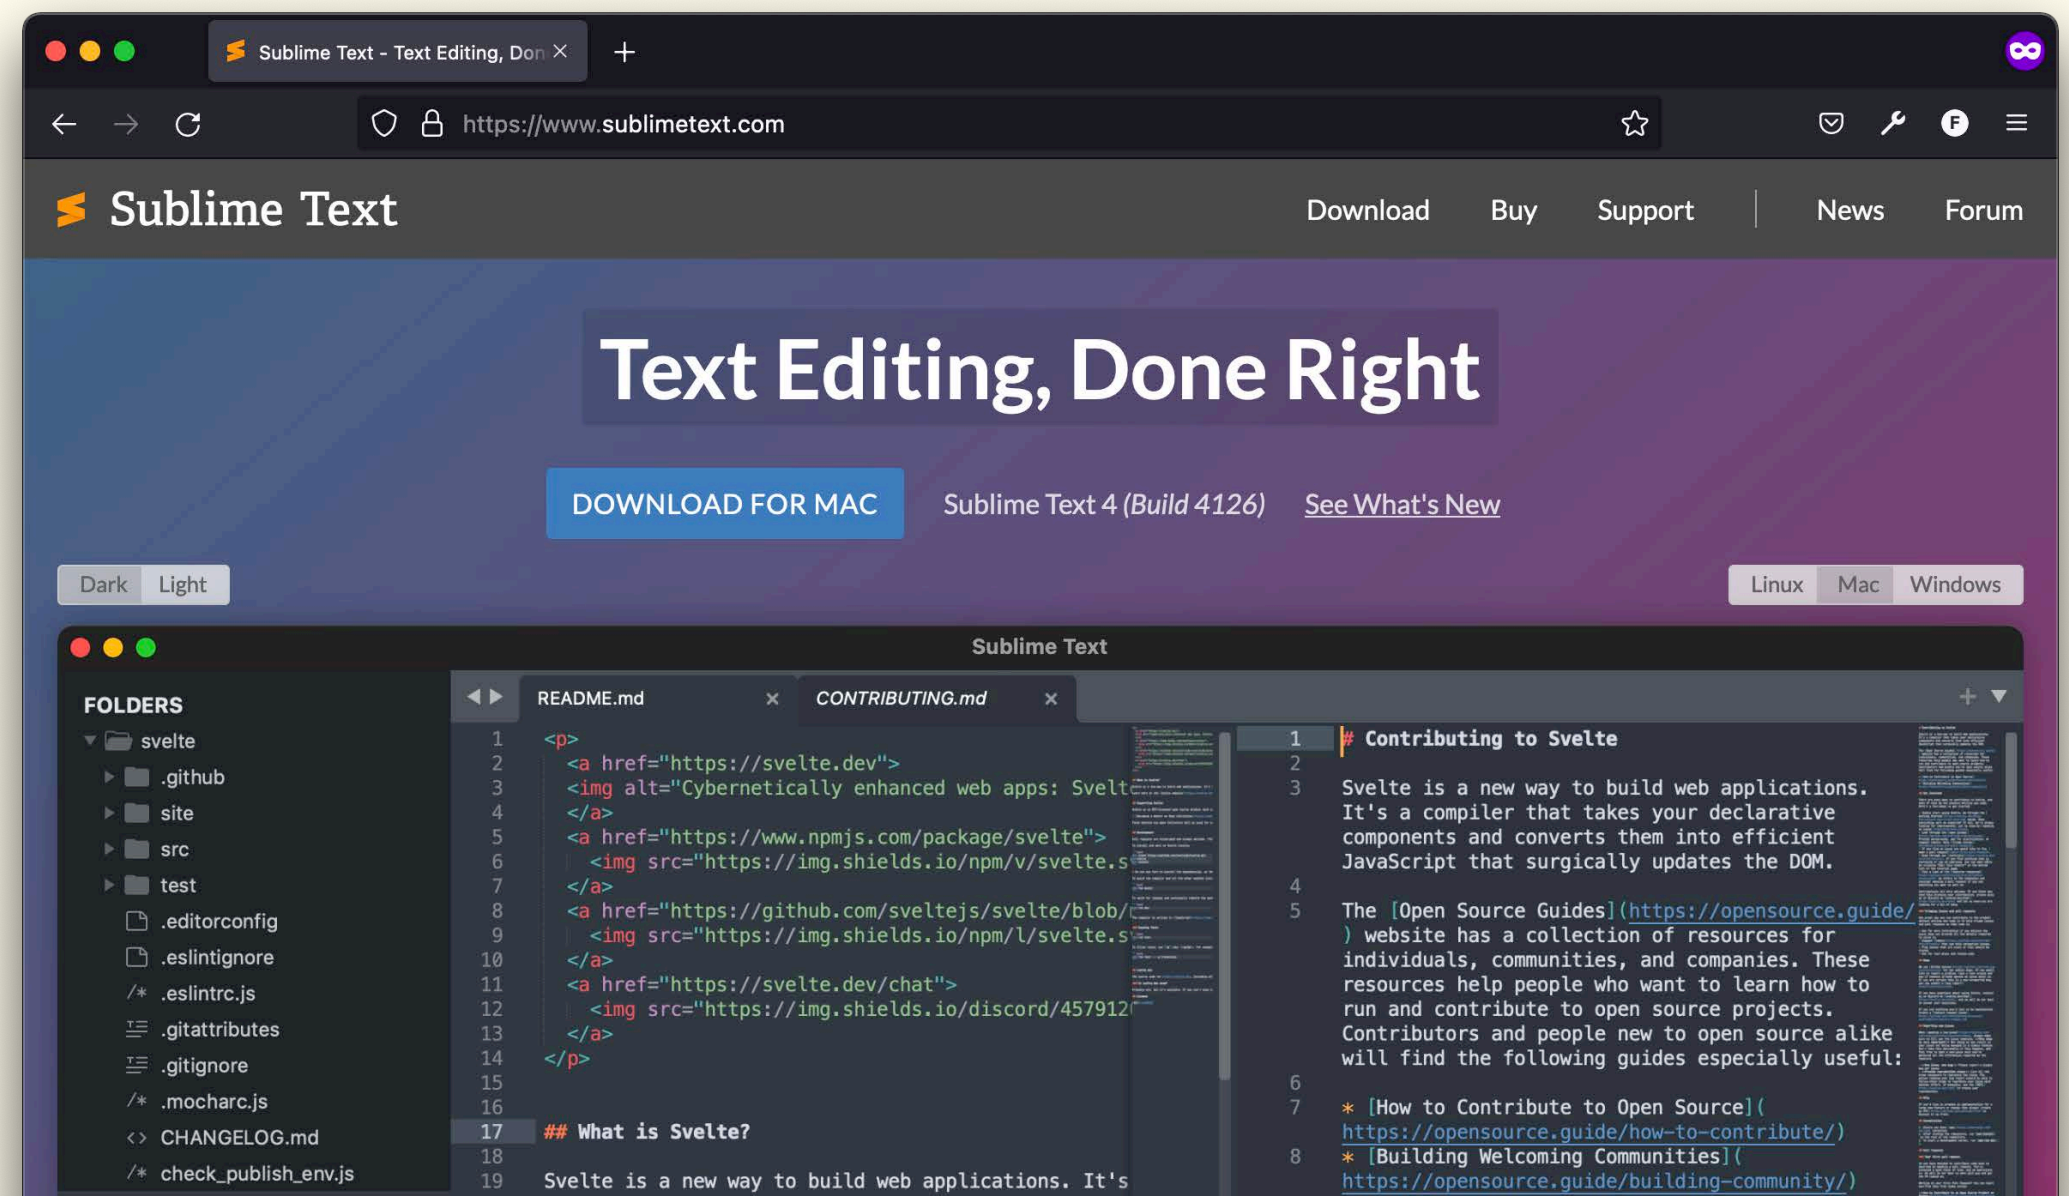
Sublime Text - Text Editing, Don

https://www.sublimetext.com

Sublime Text

Download Buy Support News Forum

Text Editing, Done Right

DOWNLOAD FOR MAC

Sublime Text 4 *(Build 4126)*

See What's New

Dark Light

Linux Mac Windows

Sublime Text

FOLDERS
svelte
.github
site
src
test
.editorconfig
.eslintignore
.eslintrc.js
.gitattributes
.gitignore
.mocharc.js
CHANGELOG.md
check_publish_env.js

README.md

CONTRIBUTING.md

1 <p>
2 <a href="https://svelte.dev">
3 <img alt="Cybernetically enhanced web apps: Svelt
4 </a>
5 <a href="https://www.npmjs.com/package/svelte">
6 <img src="https://img.shields.io/npm/v/svelte.s
7 </a>
8 <a href="https://github.com/sveltejs/svelte/blob/
9 <img src="https://img.shields.io/npm/l/svelte.s
10 </a>
11 <a href="https://svelte.dev/chat">
12 <img src="https://img.shields.io/discord/457912
13 </a>
14 </p>
15
16
17 ## What is Svelte?
18
19 Svelte is a new way to build web applications. It's

1 # Contributing to Svelte
2
3 Svelte is a new way to build web applications. It's a compiler that takes your declarative components and converts them into efficient JavaScript that surgically updates the DOM.
4
5 The [Open Source Guides](https://opensource.guide/) website has a collection of resources for individuals, communities, and companies. These resources help people who want to learn how to run and contribute to open source projects. Contributors and people new to open source alike will find the following guides especially useful:
6
7 * [How to Contribute to Open Source](https://opensource.guide/how-to-contribute/)
8 * [Building Welcoming Communities](https://opensource.guide/building-community/)